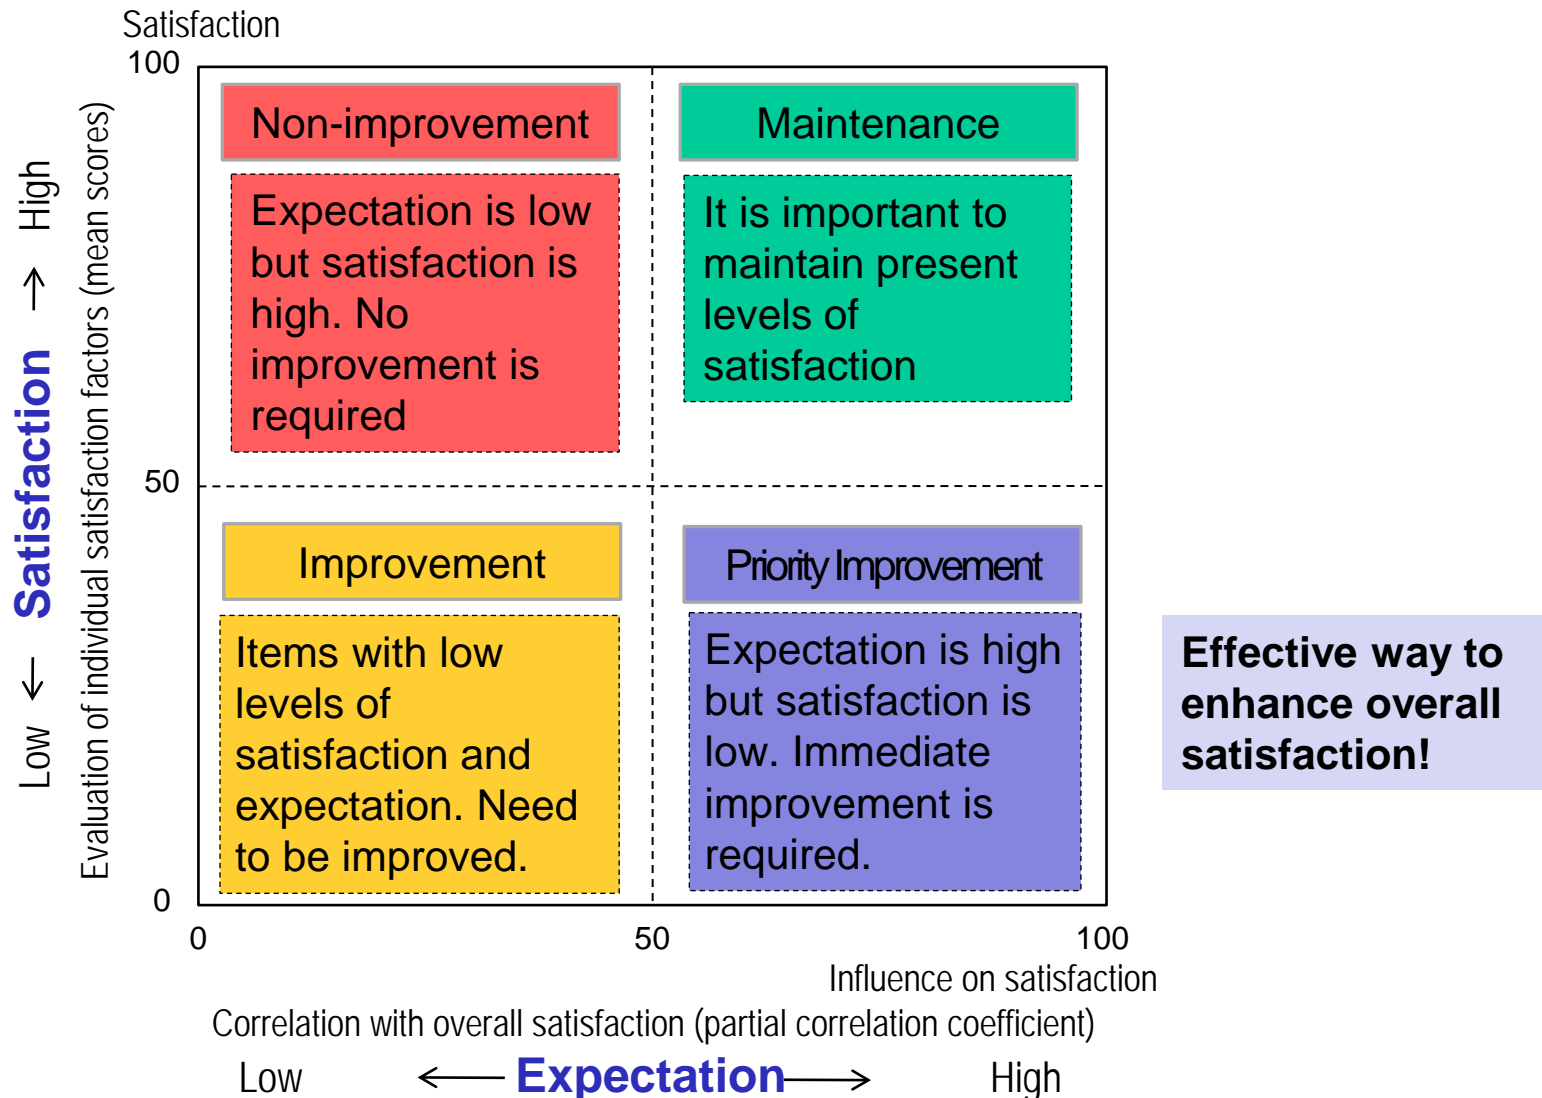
Satisfaction

100

Low ← Satisfaction → High

Evaluation of individual satisfaction factors (mean scores)

Non-improvement

Expectation is low but satisfaction is high. No improvement is required

Maintenance

It is important to maintain present levels of satisfaction

50

Improvement

Items with low levels of satisfaction and expectation. Need to be improved.

Priority Improvement

Expectation is high but satisfaction is low. Immediate improvement is required.

Effective way to enhance overall satisfaction!

0

0

50

100

Influence on satisfaction

Correlation with overall satisfaction (partial correlation coefficient)

Low ← Expectation → High